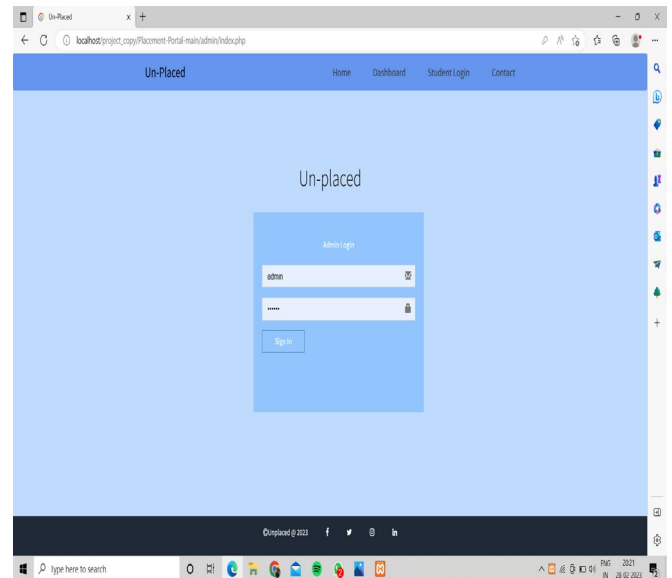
Un-Placed

localhost/project_copy/Placement-Portal-main/admin/index.php

Un-Placed

Home Dashboard Student Login Contact

Un-placed

Admin Login

admin

••••••

Sign In

©Unplaced @ 2023

Type here to search

ENG IN 20:21 28-02-2023